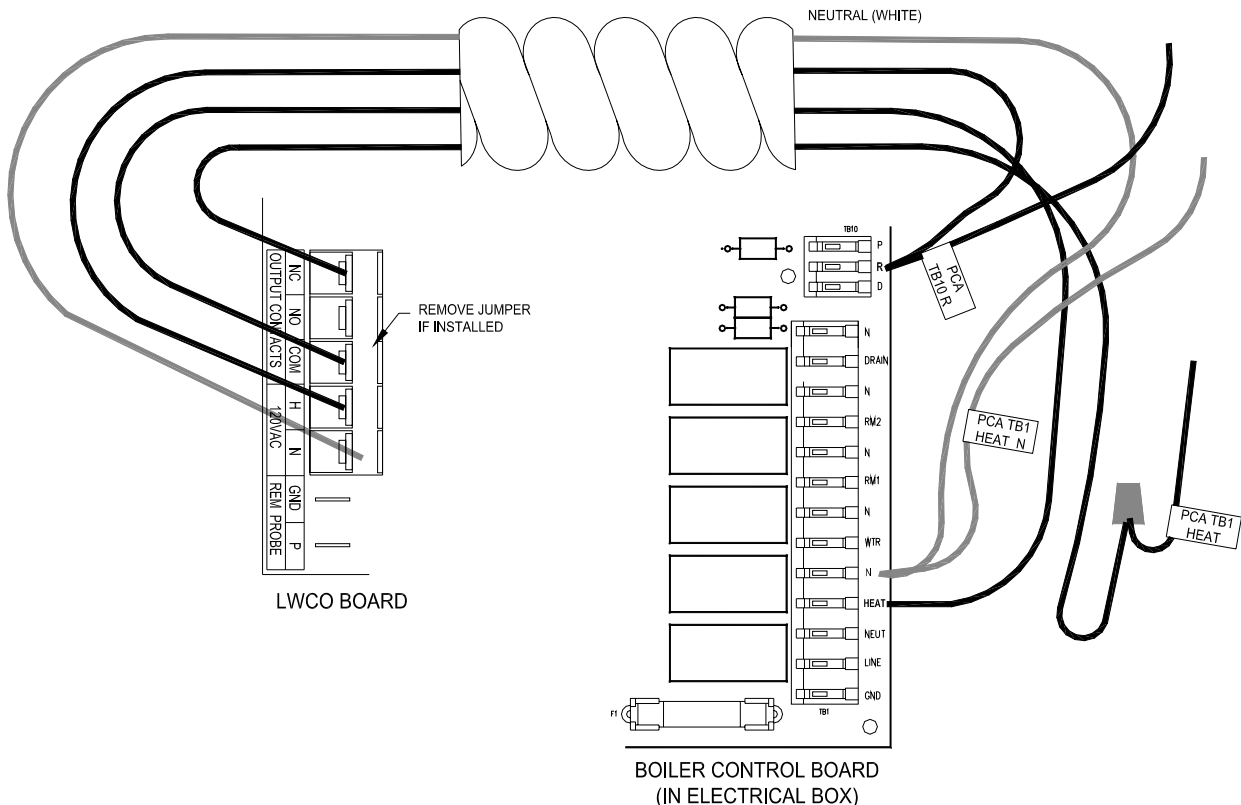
NEUTRAL (WHITE)

OUTPUT CONTACTS
NC
NO
COM
120VAC
H
N
REM PROBE
GND
P

REMOVE JUMPER IF INSTALLED

LWCO BOARD

TB10
P
R
D

PCA TB10 R

N
DRAIN
N
RM2
N
RM1
N
WTR
N
HEAT
NEUT
LINE
GND
TB1
F1

PCA TB1 HEAT N

PCA TB1 HEAT

BOILER CONTROL BOARD
(IN ELECTRICAL BOX)